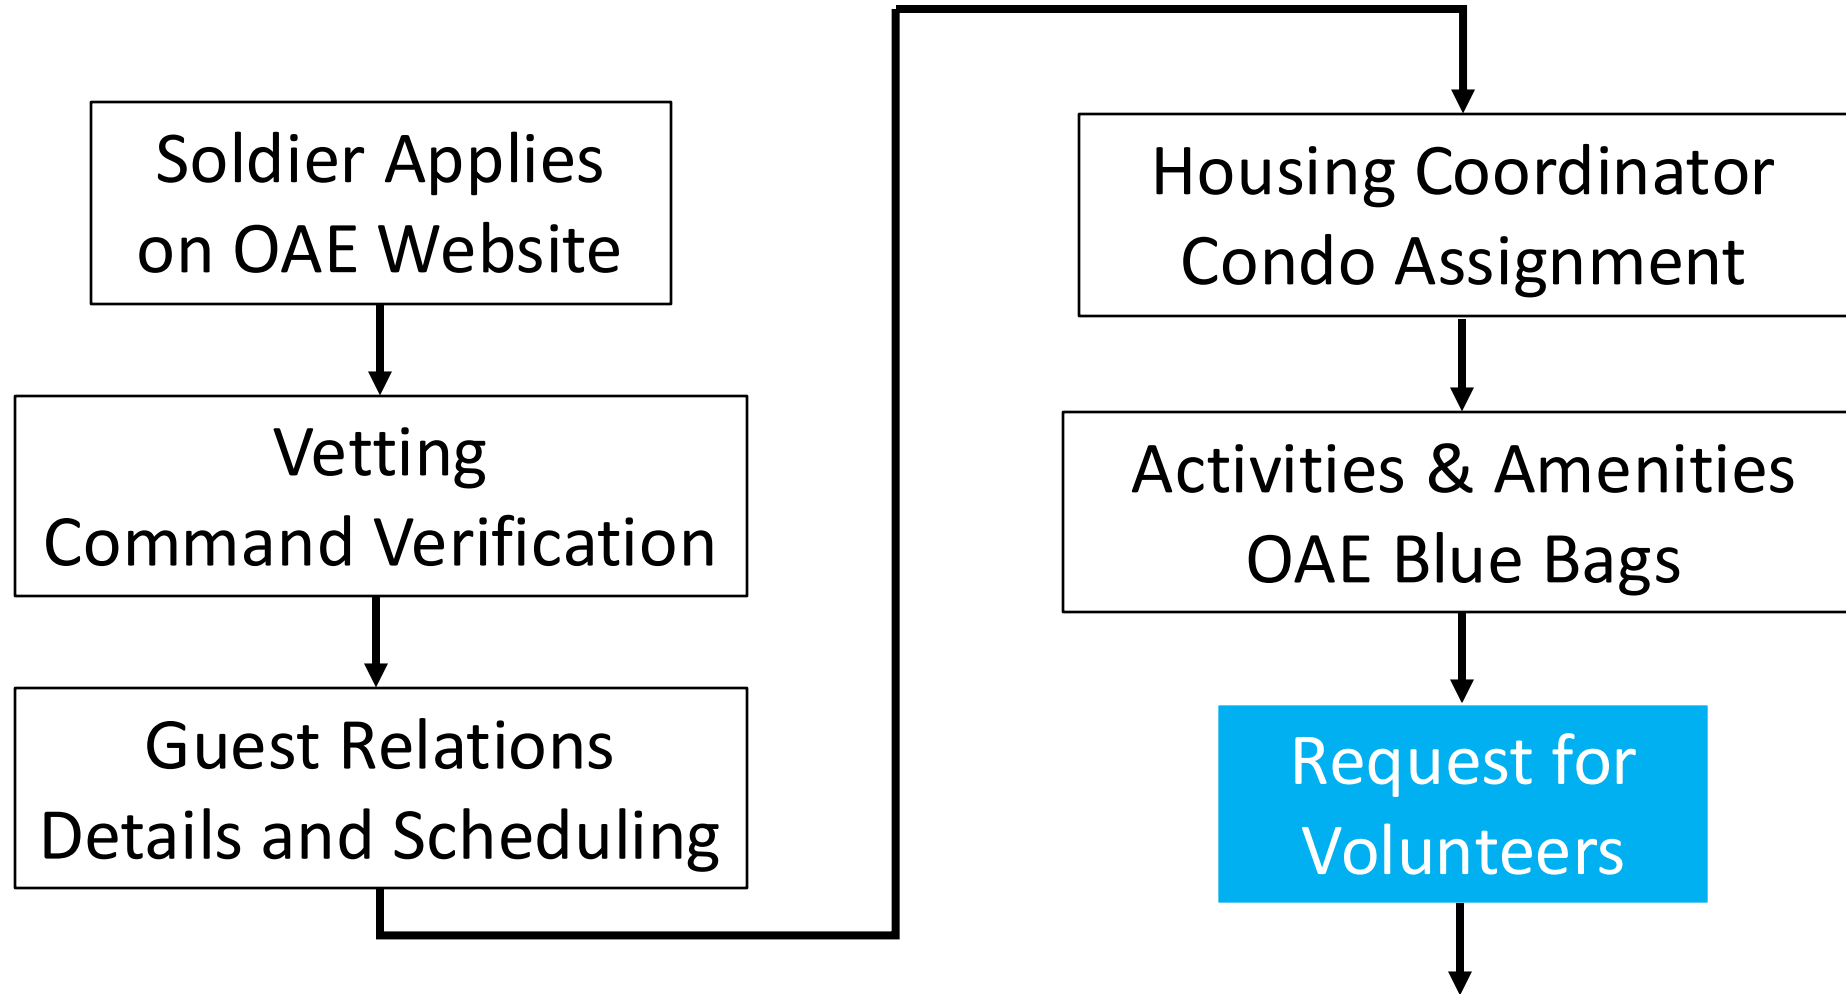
Soldier Applies on OAE Website

Vetting
Command Verification

Guest Relations
Details and Scheduling

Housing Coordinator
Condo Assignment

Activities & Amenities
OAE Blue Bags

Request for Volunteers